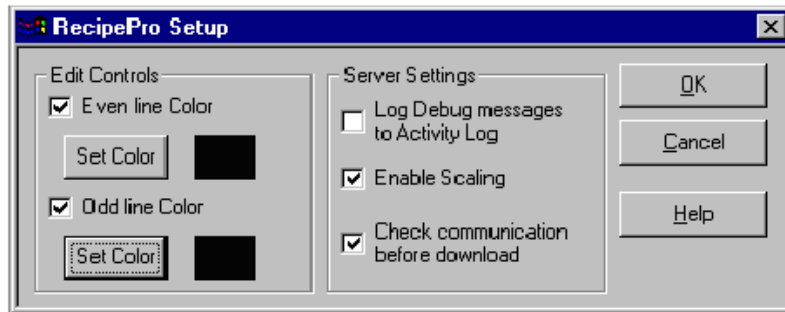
RecipePro Setup

Edit Controls
Even line Color
Set Color
Odd line Color
Set Color

Server Settings
Log Debug messages to Activity Log
Enable Scaling
Check communication before download

OK
Cancel
Help